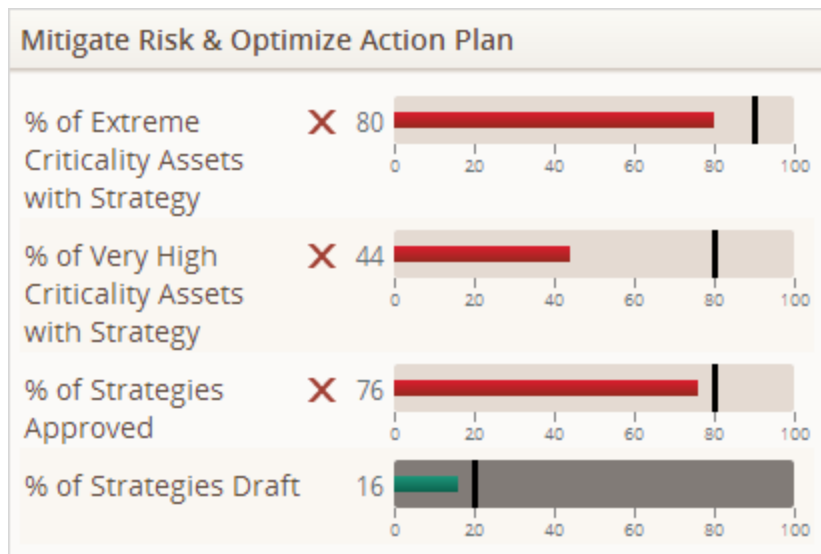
Mitigate Risk & Optimize Action Plan

% of Extreme Criticality Assets with Strategy

X 80

0 20 40 60 80 100

% of Very High Criticality Assets with Strategy

X 44

0 20 40 60 80 100

% of Strategies Approved

X 76

0 20 40 60 80 100

% of Strategies Draft

16

0 20 40 60 80 100